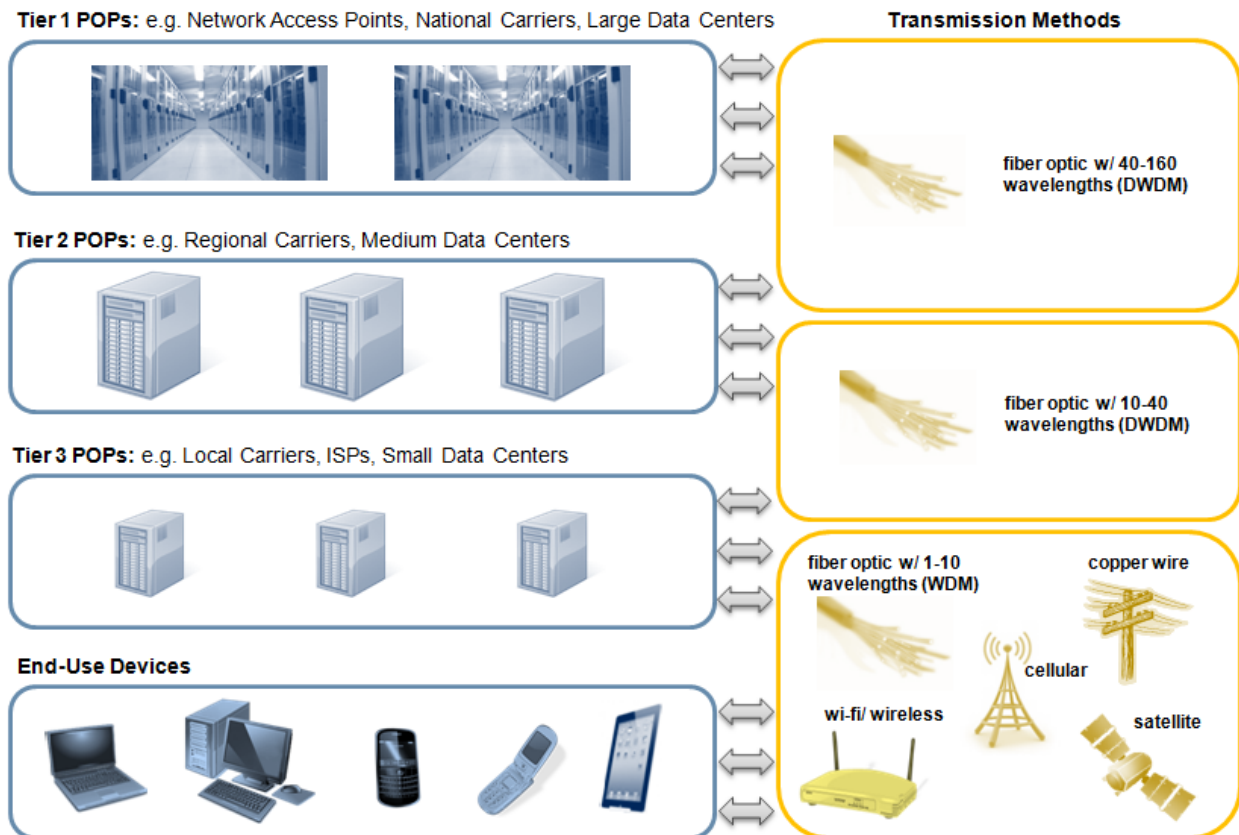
**Tier 1 POPs:** e.g. Network Access Points, National Carriers, Large Data Centers

**Transmission Methods**

fiber optic w/ 40-160 wavelengths (DWDM)

**Tier 2 POPs:** e.g. Regional Carriers, Medium Data Centers

fiber optic w/ 10-40 wavelengths (DWDM)

**Tier 3 POPs:** e.g. Local Carriers, ISPs, Small Data Centers

fiber optic w/ 1-10 wavelengths (WDM)

copper wire

cellular

**End-Use Devices**

wi-fi/ wireless

satellite